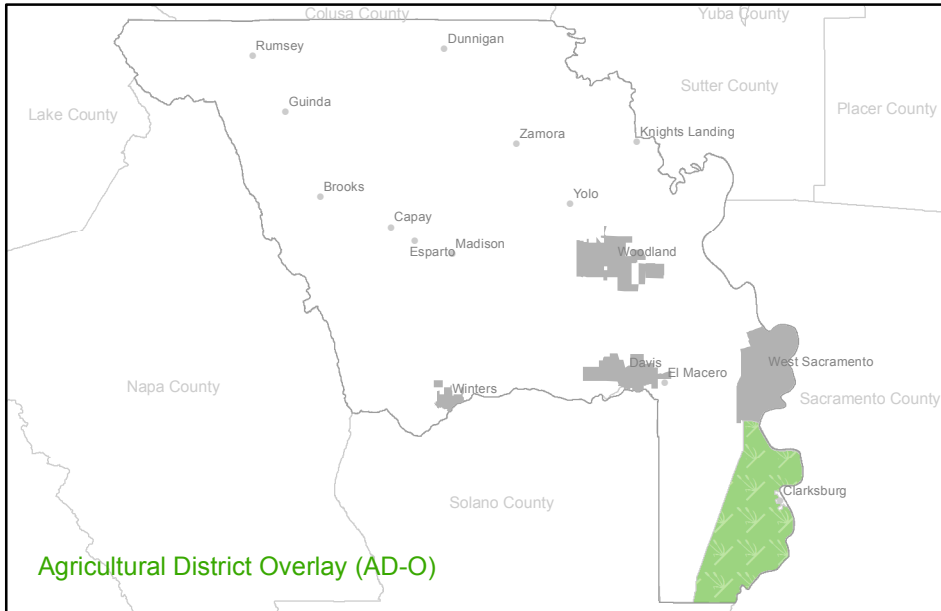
Colusa County
Yuba County
Rumsey
Dunnigan
Sutter County
Placer County
Lake County
Guinda
Zamora
Knights Landing
Brooks
Yolo
Capay
Esparto
Madison
Woodland
West Sacramento
Davis
El Macero
Napa County
Winters
Sacramento County
Solano County
Clarksburg
Agricultural District Overlay (AD-O)